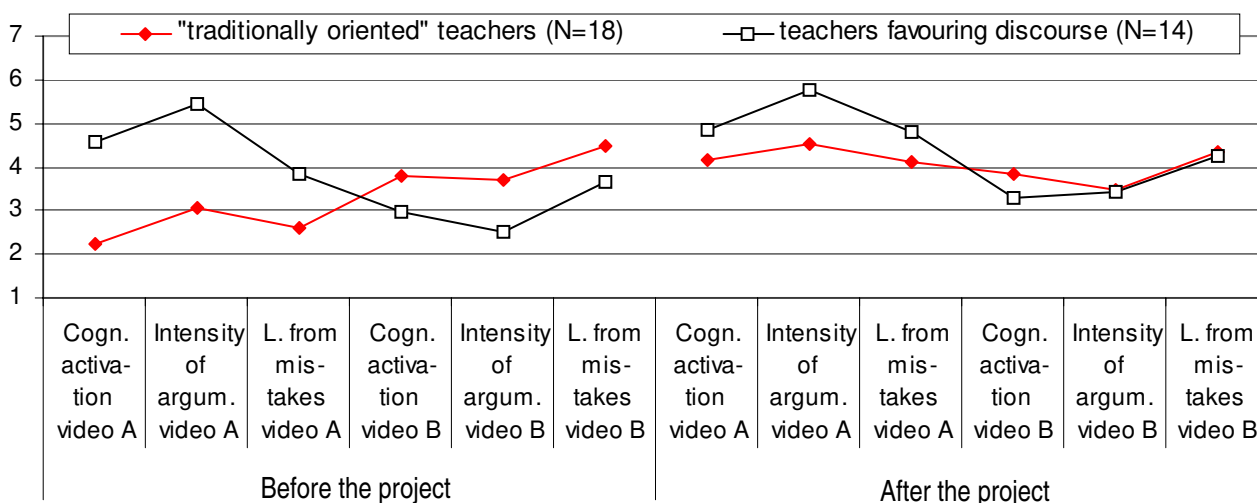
"traditionally oriented" teachers (N=18)
teachers favouring discourse (N=14)

7
6
5
4
3
2
1

Cogn. activation video A
Intensity of argum. video A
L. from mistakes video A
Cogn. activation video B
Intensity of argum. video B
L. from mistakes video B
Cogn. activation video A
Intensity of argum. video A
L. from mistakes video A
Cogn. activation video B
Intensity of argum. video B
L. from mistakes video B

Before the project
After the project